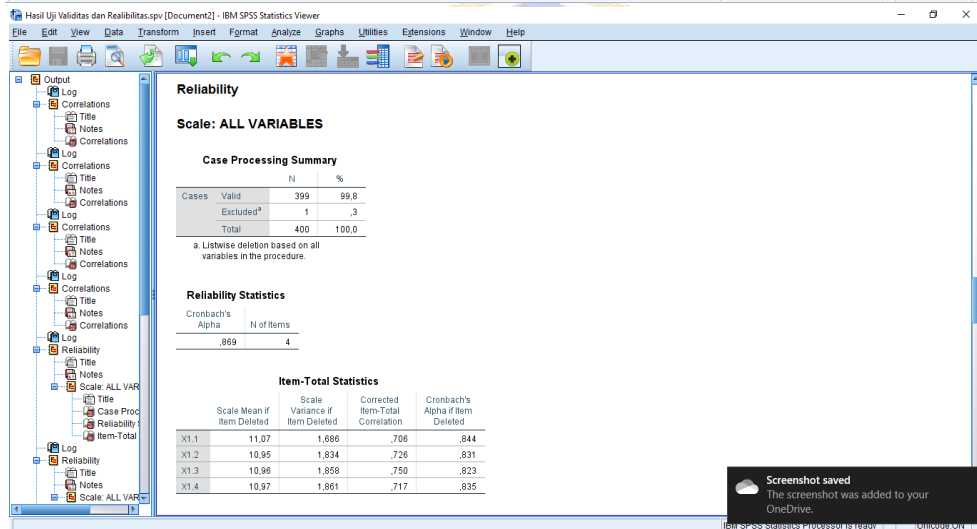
Hasil Uji Validitas dan Realibilitas.spv [Document2] - IBM SPSS Statistics Viewer

File Edit View Data Transform Insert Format Analyze Graphs Utilities Extensions Window Help

Output
Log
Correlations
Title
Notes
Correlations
Log
Correlations
Title
Notes
Correlations
Log
Correlations
Title
Notes
Correlations
Log
Correlations
Title
Notes
Correlations
Log
Reliability
Title
Notes
Scale: ALL VAR
Title
Case Proc
Reliability
Item-Total
Log
Reliability
Title
Notes
Scale: ALL VAR

Reliability

Scale: ALL VARIABLES

Case Processing Summary

| | | N | % |
|---|---|---|---|
| Cases | Valid | 399 | 99,8 |
| | Excluded$^a$ | 1 | ,3 |
| | Total | 400 | 100,0 |

a. Listwise deletion based on all variables in the procedure.

Reliability Statistics

| Cronbach's Alpha | N of Items |
|---|---|
| ,869 | 4 |

Item-Total Statistics

| | Scale Mean if Item Deleted | Scale Variance if Item Deleted | Corrected Item-Total Correlation | Cronbach's Alpha if Item Deleted |
|---|---|---|---|---|
| X1.1 | 11,07 | 1,686 | ,706 | ,844 |
| X1.2 | 10,95 | 1,834 | ,726 | ,831 |
| X1.3 | 10,96 | 1,858 | ,750 | ,823 |
| X1.4 | 10,97 | 1,861 | ,717 | ,835 |

Screenshot saved
The screenshot was added to your OneDrive.

IBM SPSS Statistics Processor is ready
Unicode:ON